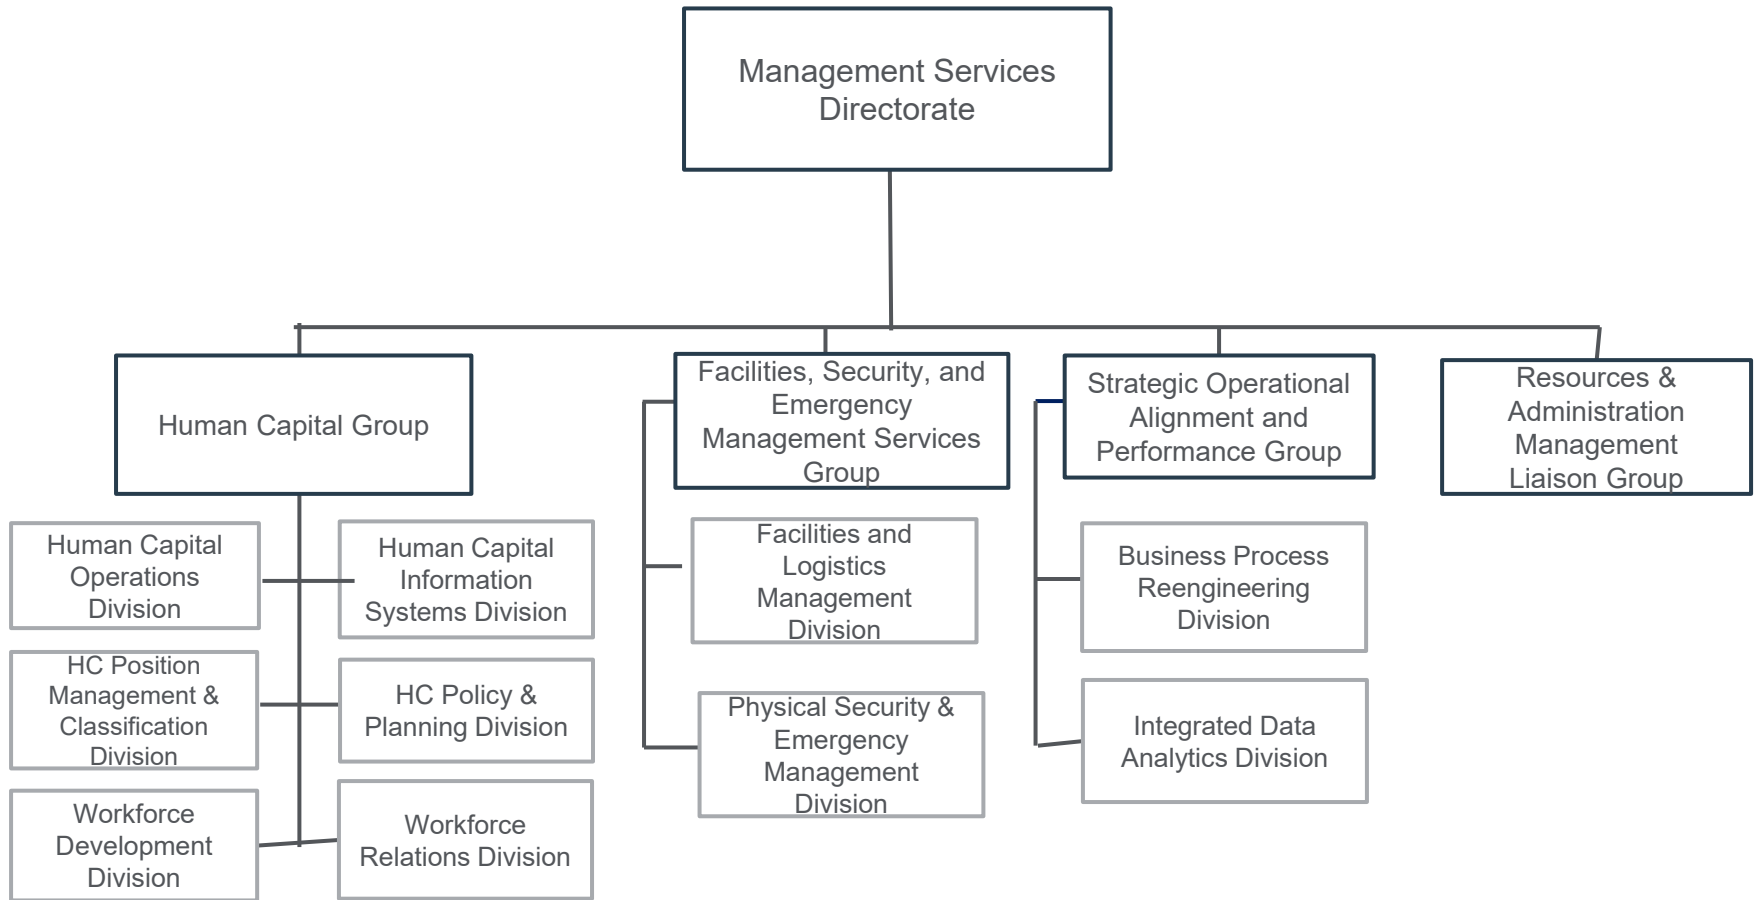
Management Services Directorate

Human Capital Group

Human Capital Operations Division

Human Capital Information Systems Division

HC Position Management & Classification Division

HC Policy & Planning Division

Workforce Development Division

Workforce Relations Division

Facilities, Security, and Emergency Management Services Group

Facilities and Logistics Management Division

Physical Security & Emergency Management Division

Strategic Operational Alignment and Performance Group

Business Process Reengineering Division

Integrated Data Analytics Division

Resources & Administration Management Liaison Group